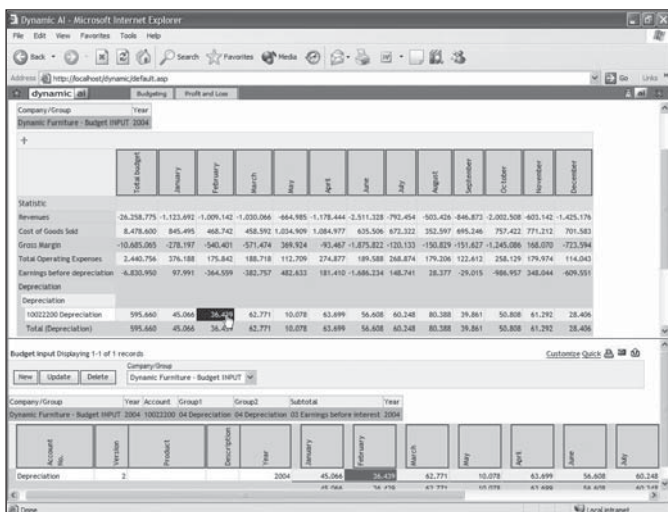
Dynamic AI - Microsoft Internet Explorer

File Edit View Favorites Tools Help

Back Search Favorites Media

Address http://localhost/dynamic/default.asp Go Links

dynamic ai Budgeting Profit and Loss

| Company/Group | Year |
|---|---|
| Dynamic Furniture - Budget INPUT | 2004 |

| | Total budget | January | February | March | May | April | June | July | August | September | October | November | December |
|---|---|---|---|---|---|---|---|---|---|---|---|---|---|
| Statistic | | | | | | | | | | | | | |
| Revenues | -26.258.775 | -1.123.692 | -1.009.142 | -1.030.066 | -664.985 | -1.178.444 | -2.511.328 | -792.454 | -503.426 | -846.873 | -2.002.508 | -603.142 | -1.425.176 |
| Cost of Goods Sold | 8.478.600 | 845.495 | 468.742 | 458.592 | 1.034.909 | 1.084.977 | 635.506 | 672.322 | 352.597 | 695.246 | 757.422 | 771.212 | 701.583 |
| Gross Margin | -10.685.065 | -278.197 | -540.401 | -571.474 | 369.924 | -93.467 | -1.875.822 | -120.133 | -150.829 | -151.627 | -1.245.086 | 168.070 | -723.594 |
| Total Operating Expenses | 2.440.756 | 376.188 | 175.842 | 188.718 | 112.709 | 274.877 | 189.588 | 268.874 | 179.206 | 122.612 | 258.129 | 179.974 | 114.043 |
| Earnings before depreciation | -6.830.950 | 97.991 | -364.559 | -382.757 | 482.633 | 181.410 | -1.686.234 | 148.741 | 28.377 | -29.015 | -986.957 | 348.044 | -609.551 |
| Depreciation | | | | | | | | | | | | | |
| Depreciation | | | | | | | | | | | | | |
| 10022200 Depreciation | 595.660 | 45.066 | 36.429 | 62.771 | 10.078 | 63.699 | 56.608 | 60.248 | 80.388 | 39.861 | 50.808 | 61.292 | 28.406 |
| Total (Depreciation) | 595.660 | 45.066 | 36.429 | 62.771 | 10.078 | 63.699 | 56.608 | 60.248 | 80.388 | 39.861 | 50.808 | 61.292 | 28.406 |

Budget input Displaying 1-1 of 1 records Customize Quick

New Update Delete Company/Group Dynamic Furniture - Budget INPUT

| Company/Group | Year | Account | Group1 | Group2 | Subtotal | Year |
|---|---|---|---|---|---|---|
| Dynamic Furniture - Budget INPUT | 2004 | 10022200 | 04 Depreciation | 04 Depreciation | 03 Earnings before interest | 2004 |

| Account No. | Version | Product | Description | Year | January | February | March | May | April | June | July |
|---|---|---|---|---|---|---|---|---|---|---|---|
| Depreciation | 2 | | | 2004 | 45.066 | 36.429 | 62.771 | 10.078 | 63.699 | 56.608 | 60.248 |

Done Local intranet